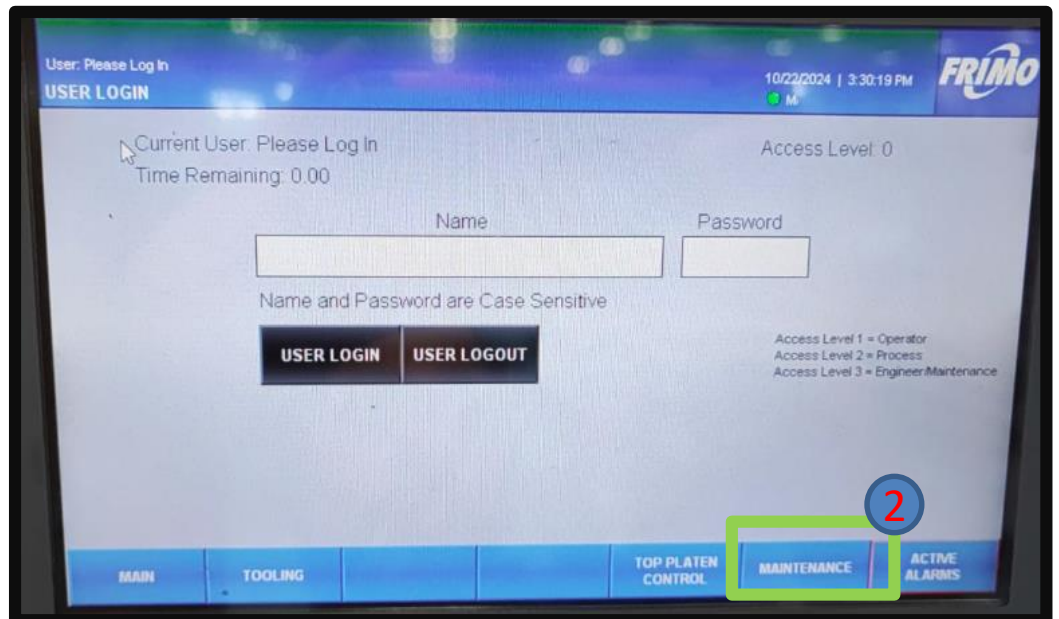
User: Please Log In
USER LOGIN

10/22/2024 | 3:30:19 PM
M

FRIMO

Current User: Please Log In
Time Remaining: 0.00

Access Level: 0

Name

Password

Name and Password are Case Sensitive

USER LOGIN

USER LOGOUT

Access Level 1 = Operator
Access Level 2 = Process
Access Level 3 = Engineer/Maintenance

2

MAIN

TOOLING

TOP PLATEN CONTROL

MAINTENANCE

ACTIVE ALARMS